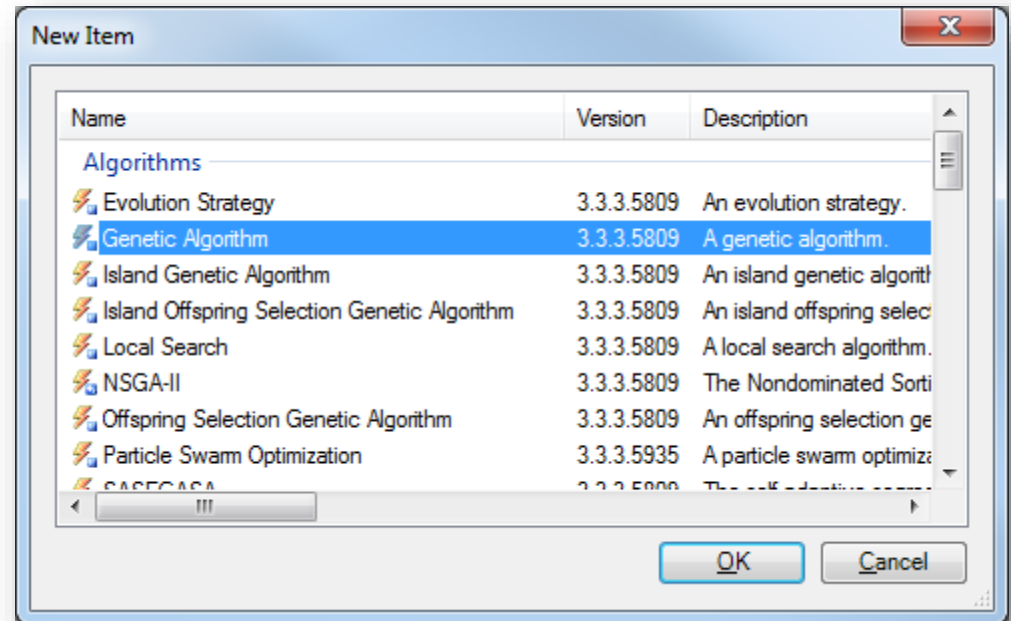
New Item

| Name | Version | Description |
|---|---|---|
| Algorithms | | |
| Evolution Strategy | 3.3.3.5809 | An evolution strategy. |
| Genetic Algorithm | 3.3.3.5809 | A genetic algorithm. |
| Island Genetic Algorithm | 3.3.3.5809 | An island genetic algorit |
| Island Offspring Selection Genetic Algorithm | 3.3.3.5809 | An island offspring selec |
| Local Search | 3.3.3.5809 | A local search algorithm. |
| NSGA-II | 3.3.3.5809 | The Nondominated Sorti |
| Offspring Selection Genetic Algorithm | 3.3.3.5809 | An offspring selection ge |
| Particle Swarm Optimization | 3.3.3.5935 | A particle swarm optimiza |
| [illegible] | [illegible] | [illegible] |

OK
Cancel